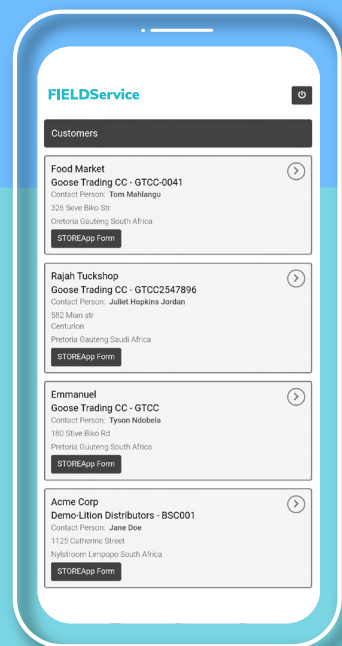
FIELDService

Customers

Food Market
Goose Trading CC - GTCC-0041
Contact Person: Tom Mahlangu
326 Seve Biko Str
Oretoria Gauteng South Africa
STOREApp Form

Rajah Tuckshop
Goose Trading CC - GTCC2547896
Contact Person: Juliet Hopkins Jordan
582 Mian str
Centurion
Pretoria Gauteng Saudi Africa
STOREApp Form

Emmanuel
Goose Trading CC - GTCC
Contact Person: Tyson Ndobela
180 Stive Biko Rd
Pretoria Gauteng South Africa
STOREApp Form

Acme Corp
Demo-Lition Distributors - BSC001
Contact Person: Jane Doe
1125 Catherine Street
Nylstroom Limpopo South Africa
STOREApp Form